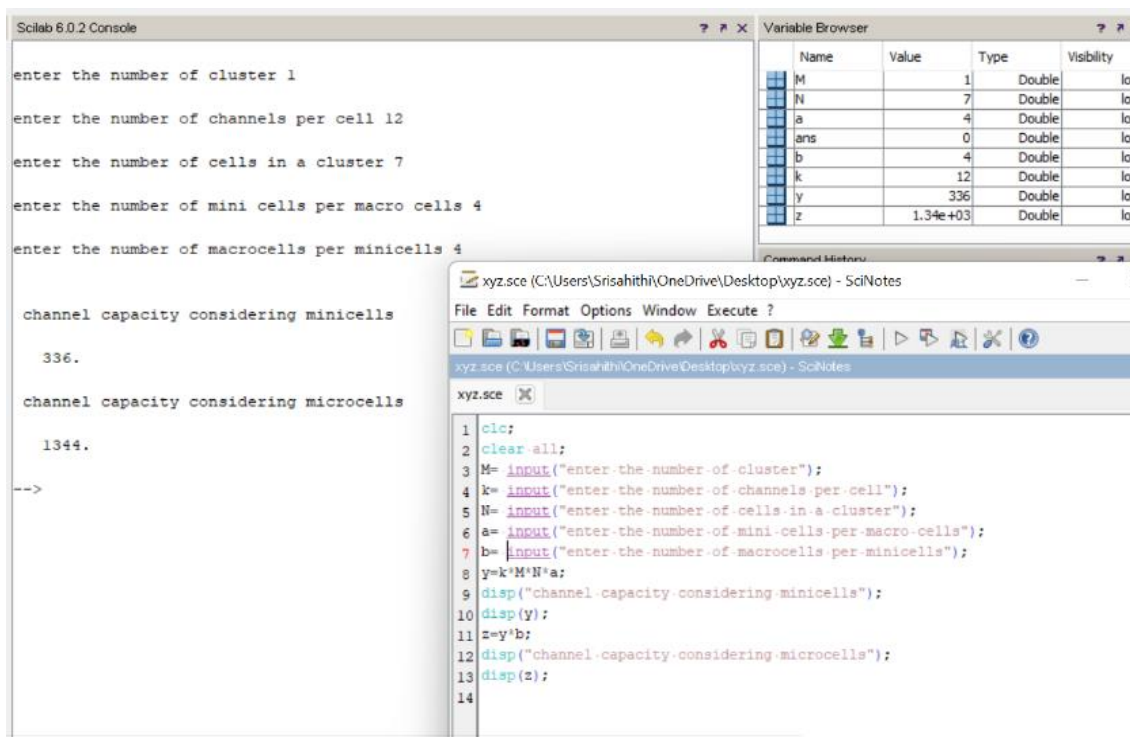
Scilab 6.0.2 Console

enter the number of cluster 1

enter the number of channels per cell 12

enter the number of cells in a cluster 7

enter the number of mini cells per macro cells 4

enter the number of macrocells per minicells 4

channel capacity considering minicells

336.

channel capacity considering microcells

1344.

-->

Variable Browser

| | Name | Value | Type | Visibility |
|---|---|---|---|---|
| | M | 1 | Double | lo |
| | N | 7 | Double | lo |
| | a | 4 | Double | lo |
| | ans | 0 | Double | lo |
| | b | 4 | Double | lo |
| | k | 12 | Double | lo |
| | y | 336 | Double | lo |
| | z | 1.34e+03 | Double | lo |

Command History

xyz.sce (C:\Users\Srisahithi\OneDrive\Desktop\xyz.sce) - SciNotes

File Edit Format Options Window Execute ?

xyz.sce (C:\Users\Srisahithi\OneDrive\Desktop\xyz.sce) - SciNotes

xyz.sce

1 clc;
2 clear all;
3 M= input("enter the number of cluster");
4 k= input("enter the number of channels per cell");
5 N= input("enter the number of cells in a cluster");
6 a= input("enter the number of mini cells per macro cells");
7 b= input("enter the number of macrocells per minicells");
8 y=k*M*N*a;
9 disp("channel capacity considering minicells");
10 disp(y);
11 z=y*b;
12 disp("channel capacity considering microcells");
13 disp(z);
14